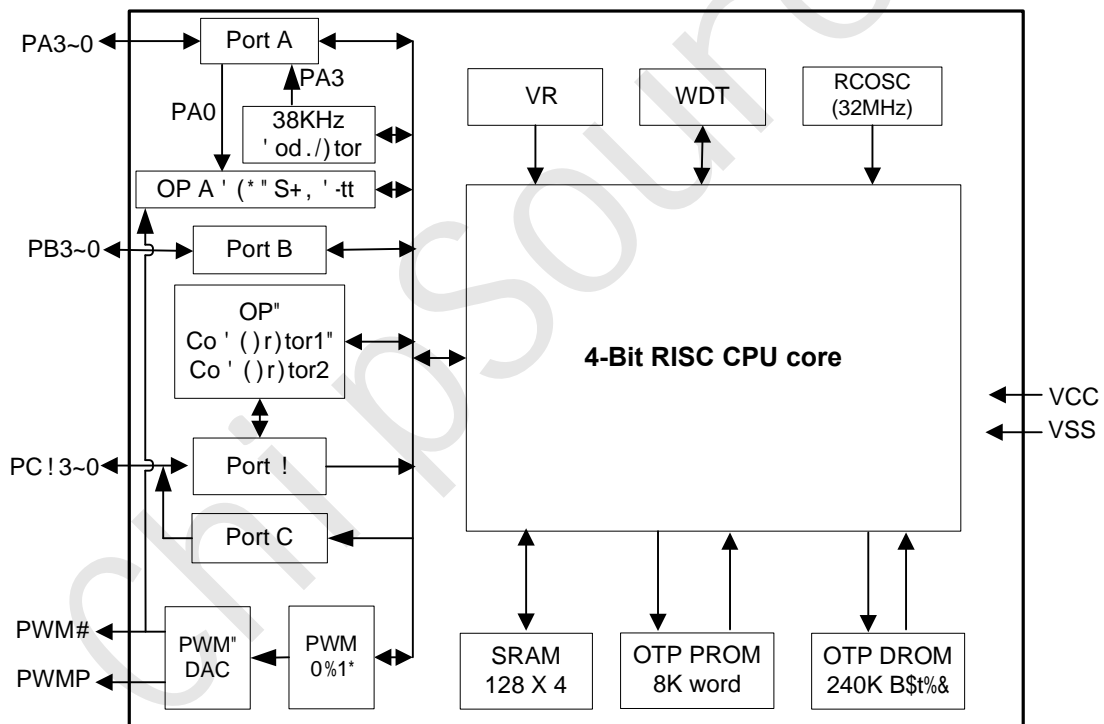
PA3~0
Port A
PA3
PA0
38KHz
' od./) tor
OP A ' (* " S+, ' -tt
PB3~0
Port B
OP"
Co ' ( ) r) tor1"
Co ' ( ) r) tor2
PC ! 3~0
Port !
Port C
PWM#
PWMP
PWM"
DAC
PWM
0%1*
VR
WDT
RCOSC
(32MHz)
4-Bit RISC CPU core
VCC
VSS
SRAM
128 X 4
OTP PROM
8K word
OTP DROM
240K B$t%&
chipsource